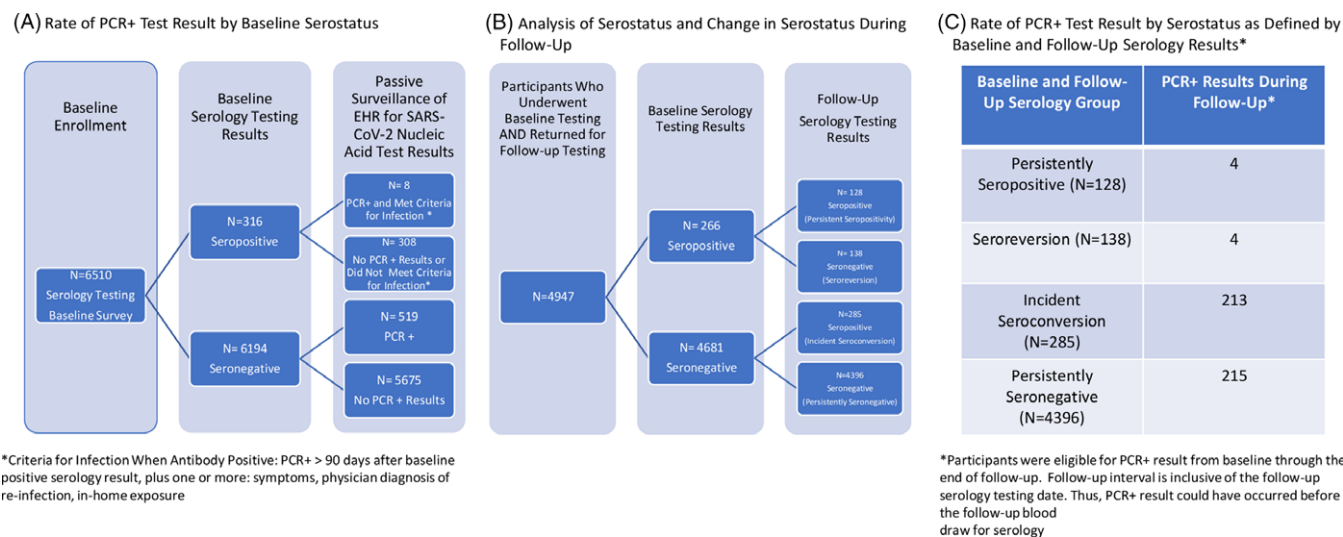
(A) Rate of PCR+ Test Result by Baseline Serostatus

Baseline Enrollment

Baseline Serology Testing Results

Passive Surveillance of EHR for SARS-CoV-2 Nucleic Acid Test Results

N=6510
Serology Testing
Baseline Survey

N=316
Seropositive

N= 6194
Seronegative

N= 8
PCR+ and Met Criteria for Infection *

N= 308
No PCR + Results or Did Not Meet Criteria for Infection*

N= 519
PCR +

N= 5675
No PCR + Results

*Criteria for Infection When Antibody Positive: PCR+ > 90 days after baseline positive serology result, plus one or more: symptoms, physician diagnosis of re-infection, in-home exposure

(B) Analysis of Serostatus and Change in Serostatus During Follow-Up

Participants Who Underwent Baseline Testing AND Returned for Follow-up Testing

Baseline Serology Testing Results

Follow-Up Serology Testing Results

N=4947

N= 266
Seropositive

N= 4681
Seronegative

N= 128
Seropositive
(Persistent Seropositivity)

N= 138
Seronegative
(Seroreversion)

N=285
Seropositive
(Incident Seroconversion)

N=4396
Seronegative
(Persistently Seronegative)

(C) Rate of PCR+ Test Result by Serostatus as Defined by Baseline and Follow-Up Serology Results*

| Baseline and Follow-Up Serology Group | PCR+ Results During Follow-Up* |
|---|---|
| Persistently Seropositive (N=128) | 4 |
| Seroreversion (N=138) | 4 |
| Incident Seroconversion (N=285) | 213 |
| Persistently Seronegative (N=4396) | 215 |

*Participants were eligible for PCR+ result from baseline through the end of follow-up. Follow-up interval is inclusive of the follow-up serology testing date. Thus, PCR+ result could have occurred before the follow-up blood draw for serology